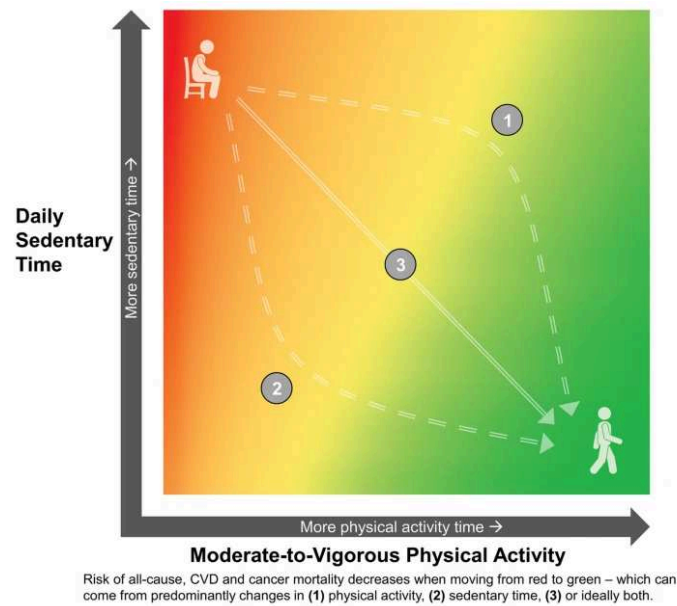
Daily Sedentary Time

More sedentary time →

1

3

2

More physical activity time →

Moderate-to-Vigorous Physical Activity

Risk of all-cause, CVD and cancer mortality decreases when moving from red to green – which can come from predominantly changes in **(1)** physical activity, **(2)** sedentary time, **(3)** or ideally both.